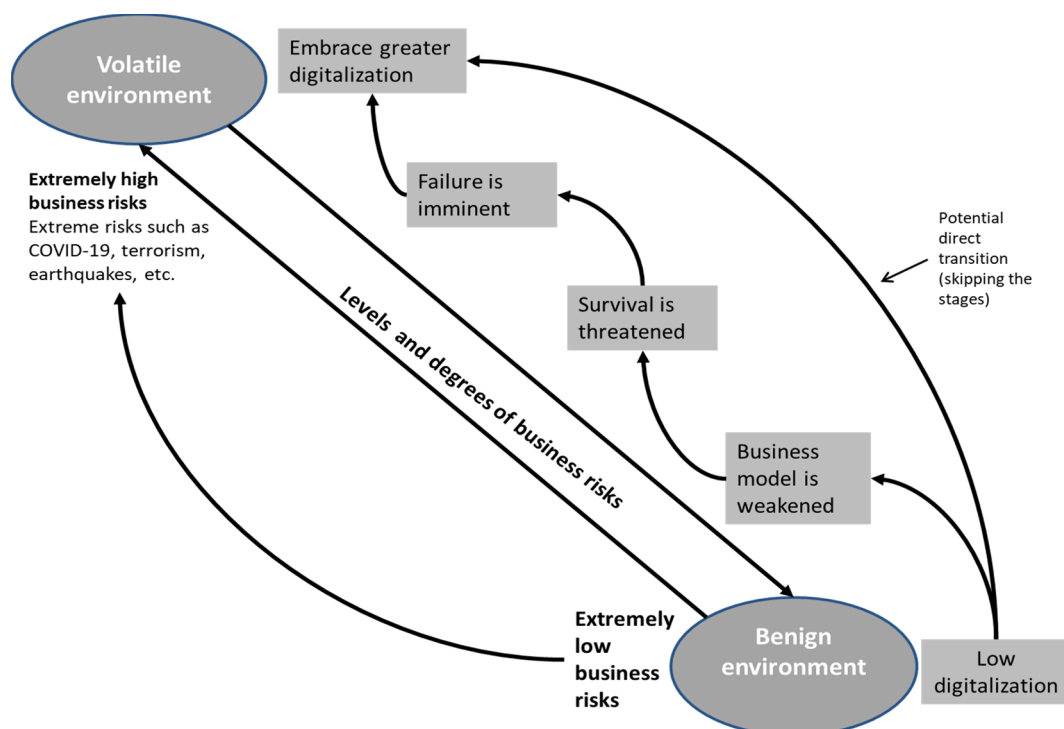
Volatile environment

Embrace greater digitalization

Extremely high business risks
Extreme risks such as COVID-19, terrorism, earthquakes, etc.

Failure is imminent

Potential direct transition (skipping the stages)

Survival is threatened

Levels and degrees of business risks

Business model is weakened

Extremely low business risks

Benign environment

Low digitalization